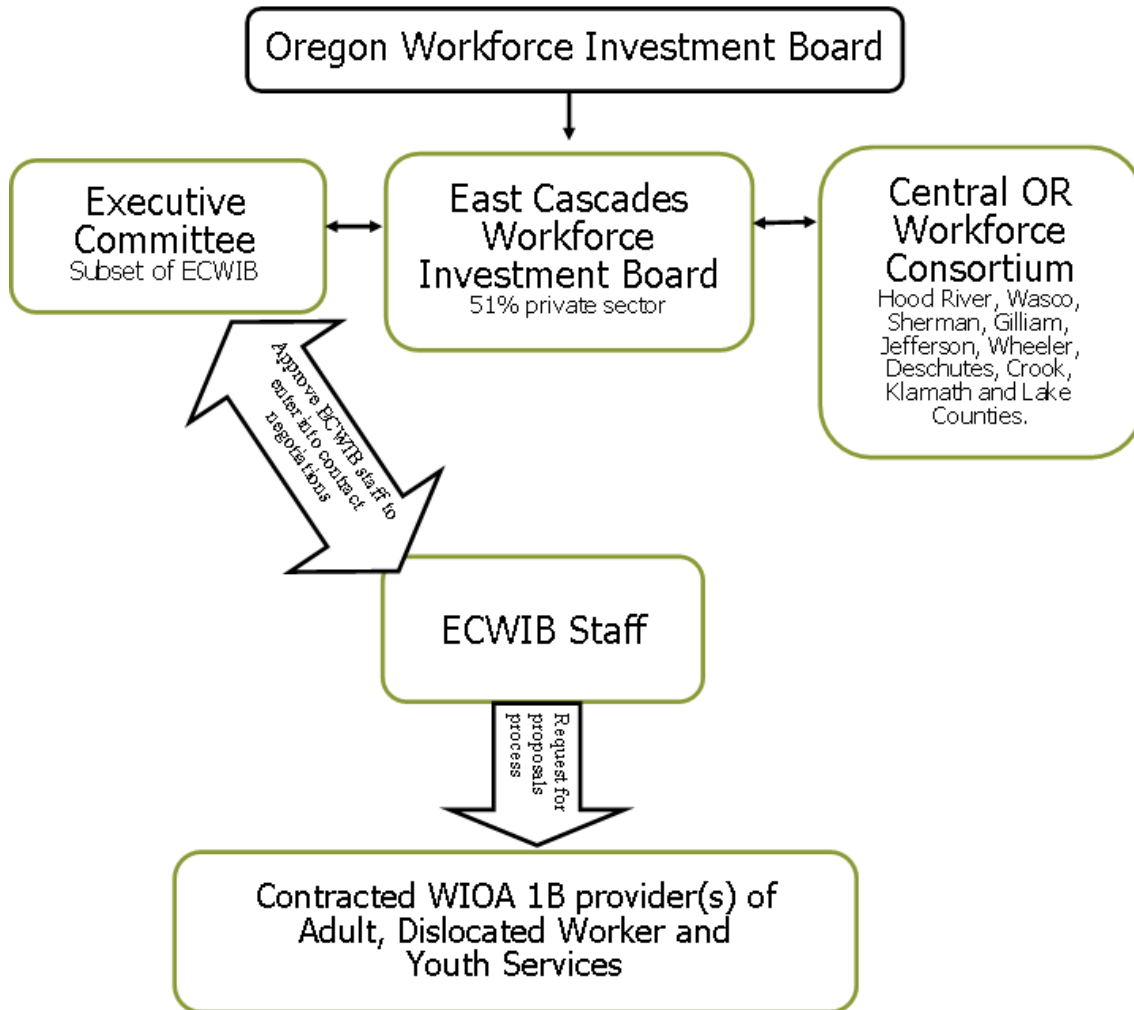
Oregon Workforce Investment Board

Executive Committee
Subset of ECWIB

East Cascades Workforce Investment Board
51% private sector

Central OR Workforce Consortium
Hood River, Wasco, Sherman, Gilliam, Jefferson, Wheeler, Deschutes, Crook, Klamath and Lake Counties.

Approve ECWIB staff to enter into contract negotiations

ECWIB Staff

Request for proposals process

Contracted WIOA 1B provider(s) of Adult, Dislocated Worker and Youth Services